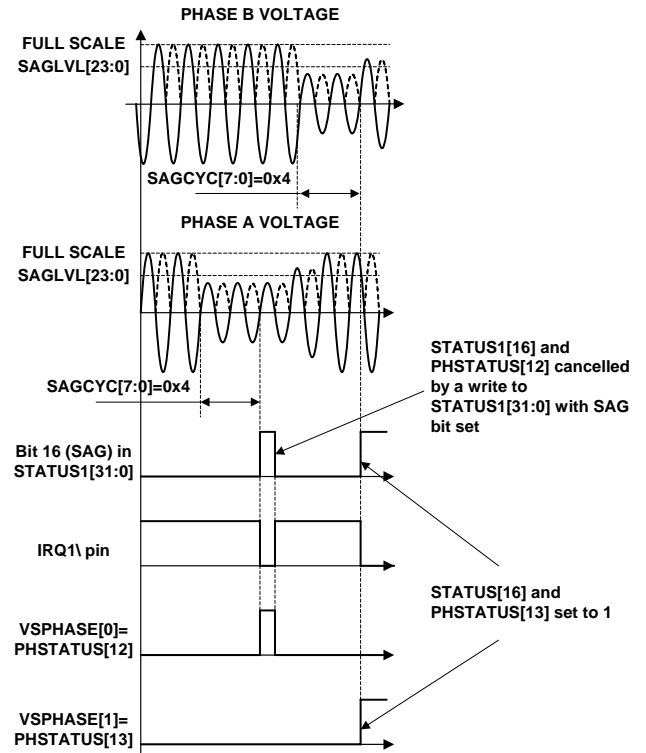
PHASE B VOLTAGE

FULL SCALE
SAGLVL[23:0]

SAGCYC[7:0]=0x4

PHASE A VOLTAGE

FULL SCALE
SAGLVL[23:0]

SAGCYC[7:0]=0x4

STATUS1[16] and PHSTATUS[12] cancelled by a write to STATUS1[31:0] with SAG bit set

Bit 16 (SAG) in STATUS1[31:0]

IRQ1\ pin

VSPHASE[0]= PHSTATUS[12]

STATUS[16] and PHSTATUS[13] set to 1

VSPHASE[1]= PHSTATUS[13]